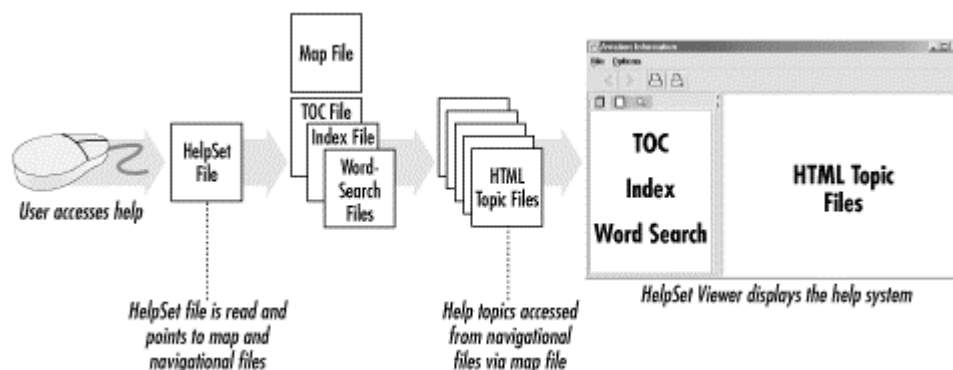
User accesses help

HelpSet File

HelpSet file is read and points to map and navigational files

Map File

TOC File

Index File

Word-Search Files

HTML Topic Files

Help topics accessed from navigational files via map file

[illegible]

File Options

TOC

Index

Word Search

HTML Topic Files

HelpSet Viewer displays the help system